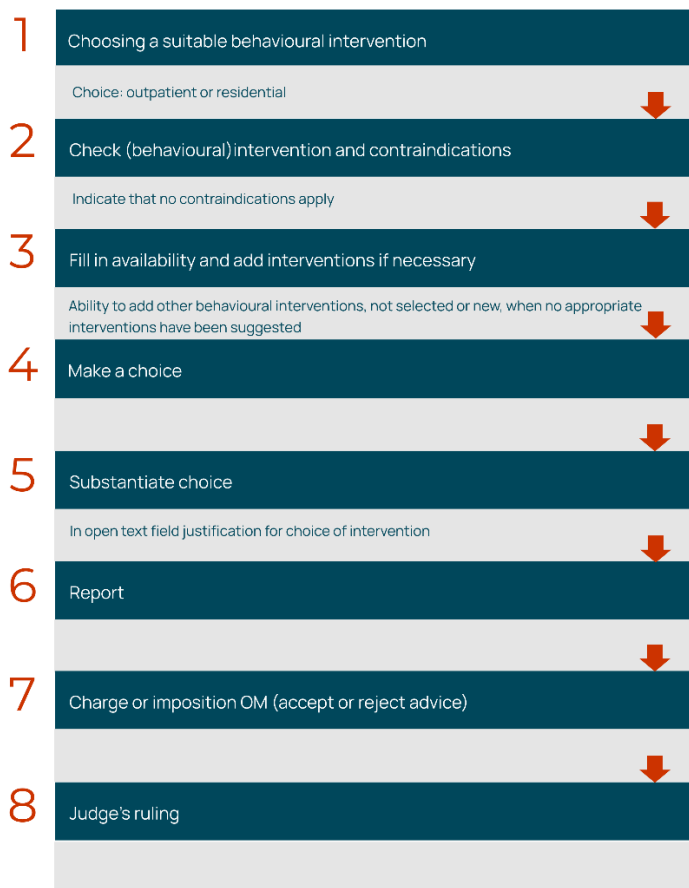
1

Choosing a suitable behavioural intervention

Choice: outpatient or residential

2

Check (behavioural) intervention and contraindications

Indicate that no contraindications apply

3

Fill in availability and add interventions if necessary

Ability to add other behavioural interventions, not selected or new, when no appropriate interventions have been suggested

4

Make a choice

5

Substantiate choice

In open text field justification for choice of intervention

6

Report

7

Charge or imposition OM (accept or reject advice)

8

Judge's ruling